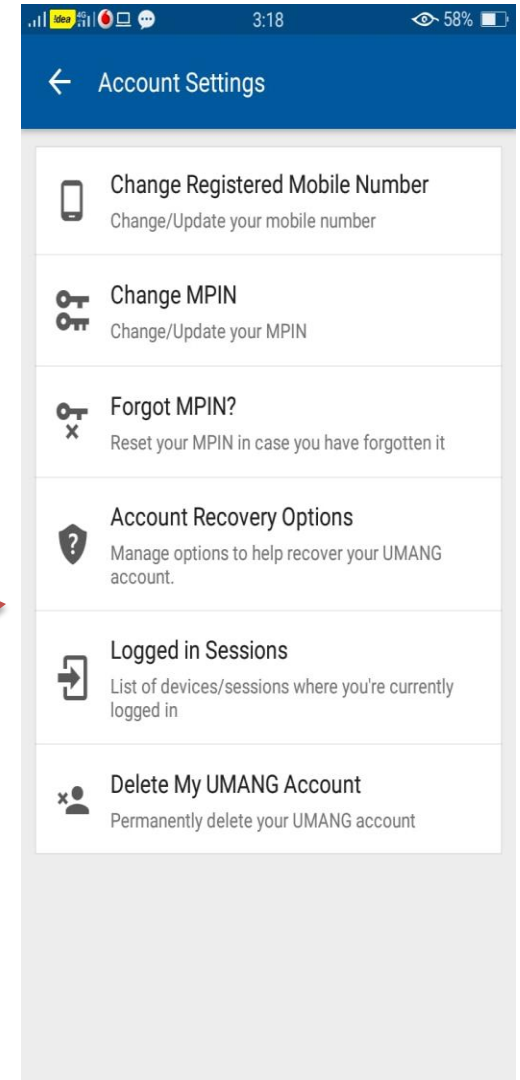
idea 3:18 58%

Account Settings

Change Registered Mobile Number
Change/Update your mobile number

Change MPIN
Change/Update your MPIN

Forgot MPIN?
Reset your MPIN in case you have forgotten it

Account Recovery Options
Manage options to help recover your UMANG account.

Logged in Sessions
List of devices/sessions where you're currently logged in

Delete My UMANG Account
Permanently delete your UMANG account